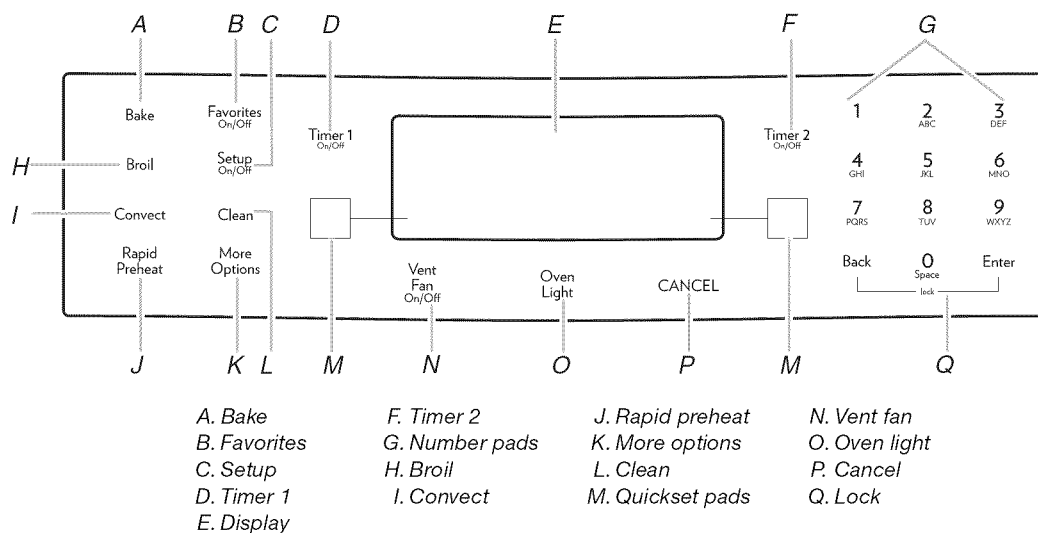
A B C D E F G

Bake

Favorites On/Off

Timer 1 On/Off

Timer 2 On/Off

1 2 ABC 3 DEF

H Broil

Setup On/Off

4 GHI 5 JKL 6 MNO

I Convect

Clean

7 PQRS 8 TUV 9 WXYZ

Rapid Preheat

More Options

Vent Fan On/Off

Oven Light

CANCEL

Back 0 Space Enter

lock

J K L M N O P M Q

A. Bake
B. Favorites
C. Setup
D. Timer 1
E. Display

F. Timer 2
G. Number pads
H. Broil
I. Convect

J. Rapid preheat
K. More options
L. Clean
M. Quickset pads

N. Vent fan
O. Oven light
P. Cancel
Q. Lock